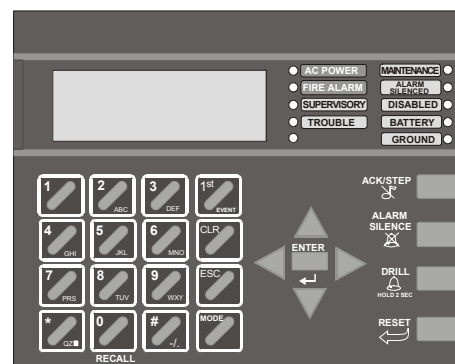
AC POWER
FIRE ALARM
SUPERVISORY
TROUBLE

MAINTENANCE
ALARM SILENCED
DISABLED
BATTERY
GROUND

1
2 ABC
3 DEF
1st EVENT
4 GHI
5 JKL
6 MNO
CLR
7 PRS
8 TUV
9 WXY
ESC
* QZ■
0
# -/.
MODE
RECALL

ENTER

ACK/STEP
ALARM SILENCE
DRILL
HOLD 2 SEC
RESET